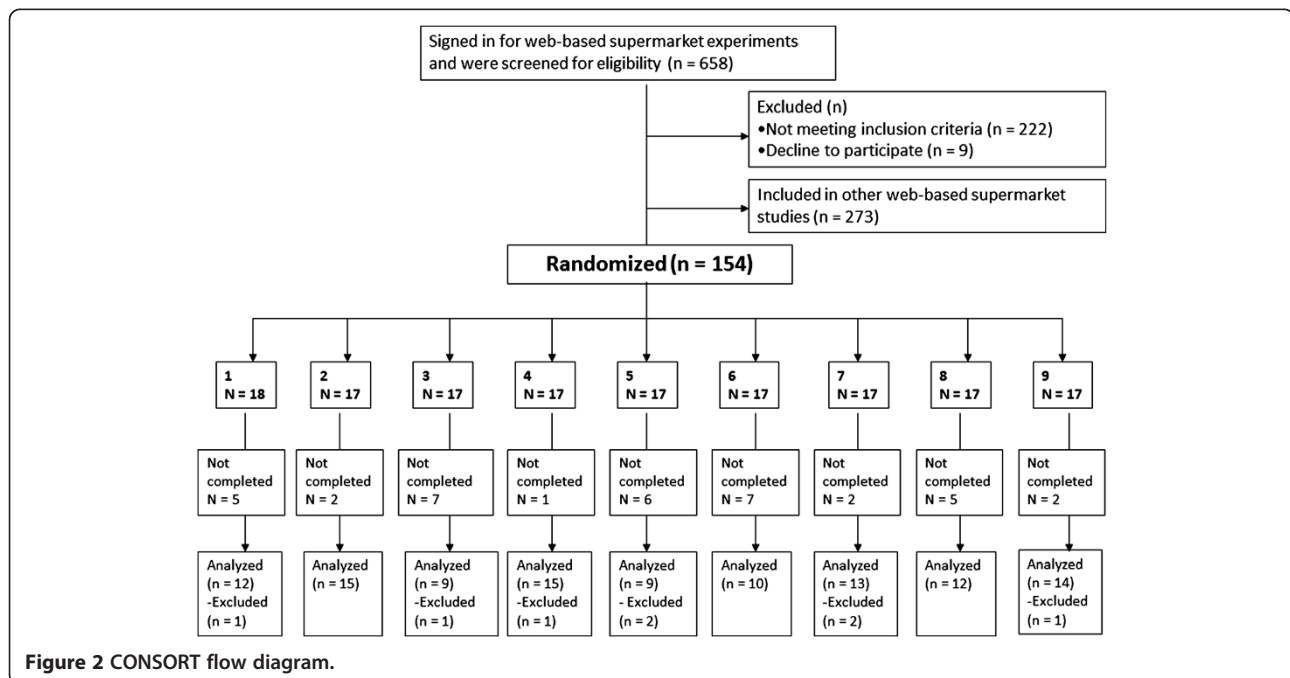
Signed in for web-based supermarket experiments and were screened for eligibility (n = 658)

Excluded (n)
•Not meeting inclusion criteria (n = 222)
•Decline to participate (n = 9)

Included in other web-based supermarket studies (n = 273)

Randomized (n = 154)

1
N = 18

2
N = 17

3
N = 17

4
N = 17

5
N = 17

6
N = 17

7
N = 17

8
N = 17

9
N = 17

Not completed
N = 5

Not completed
N = 2

Not completed
N = 7

Not completed
N = 1

Not completed
N = 6

Not completed
N = 7

Not completed
N = 2

Not completed
N = 5

Not completed
N = 2

Analyzed (n = 12)
-Excluded (n = 1)

Analyzed (n = 15)

Analyzed (n = 9)
-Excluded (n = 1)

Analyzed (n = 15)
-Excluded (n = 1)

Analyzed (n = 9)
- Excluded (n = 2)

Analyzed (n = 10)

Analyzed (n = 13)
-Excluded (n = 2)

Analyzed (n = 12)

Analyzed (n = 14)
-Excluded (n = 1)

Figure 2 CONSORT flow diagram.